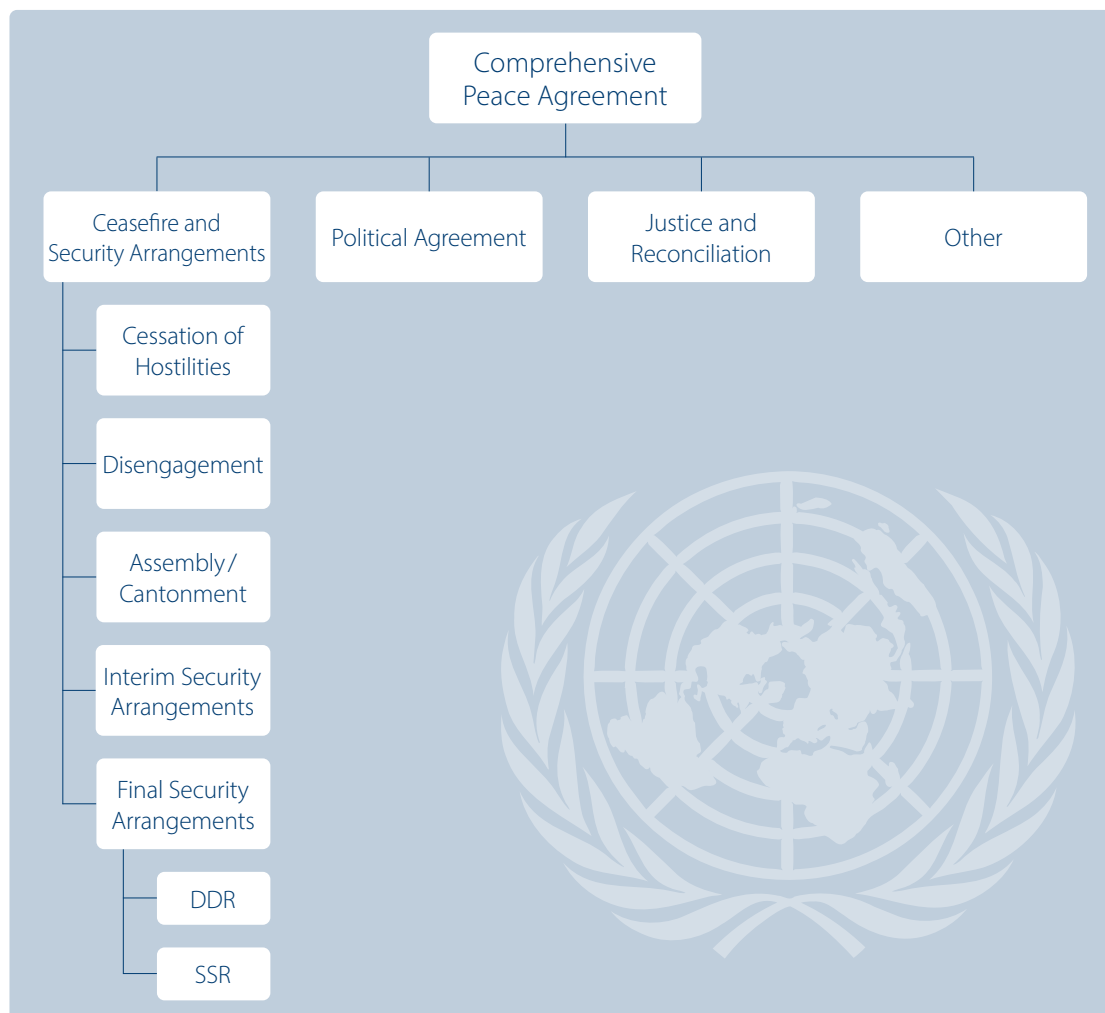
Comprehensive Peace Agreement

Ceasefire and Security Arrangements

Political Agreement

Justice and Reconciliation

Other

Cessation of Hostilities

Disengagement

Assembly/ Cantonment

Interim Security Arrangements

Final Security Arrangements

DDR

SSR